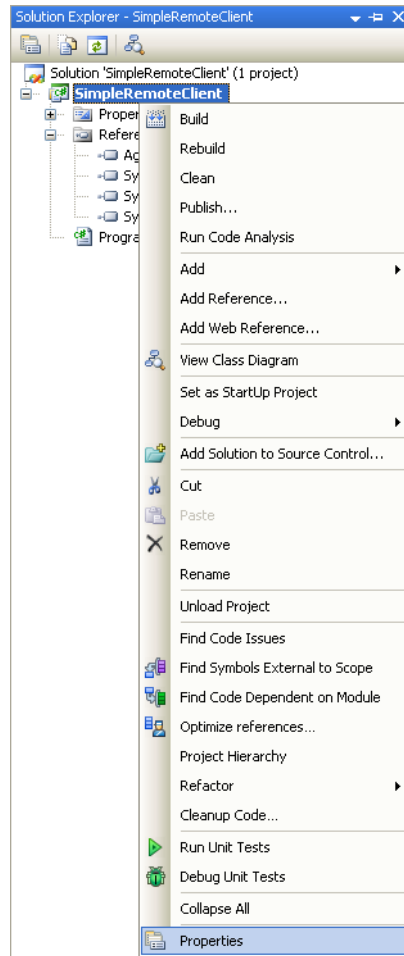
Solution Explorer - SimpleRemoteClient

Solution 'SimpleRemoteClient' (1 project)
SimpleRemoteClient
Proper
Refere
Ac
Sy
Sy
Sy
Progra

Build
Rebuild
Clean
Publish...
Run Code Analysis
Add
Add Reference...
Add Web Reference...
View Class Diagram
Set as StartUp Project
Debug
Add Solution to Source Control...
Cut
Paste
Remove
Rename
Unload Project
Find Code Issues
Find Symbols External to Scope
Find Code Dependent on Module
Optimize references...
Project Hierarchy
Refactor
Cleanup Code...
Run Unit Tests
Debug Unit Tests
Collapse All
Properties